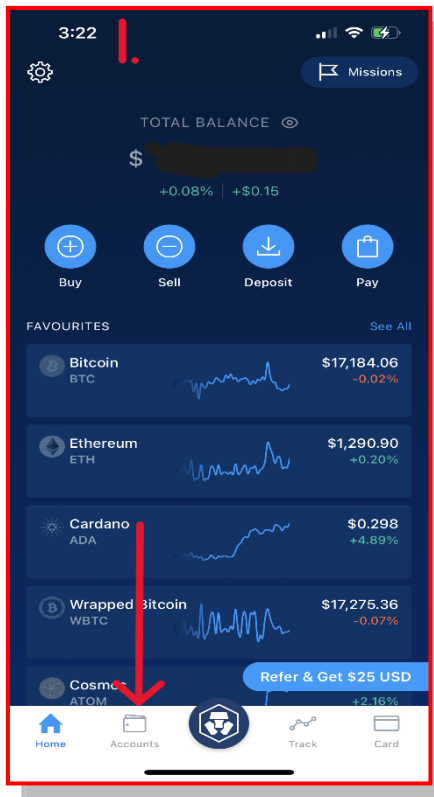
3:22

1.

Missions

TOTAL BALANCE

$

+0.08% | +$0.15

Buy

Sell

Deposit

Pay

FAVOURITES

See All

Bitcoin
BTC
$17,184.06
-0.02%

Ethereum
ETH
$1,290.90
+0.20%

Cardano
ADA
$0.298
+4.89%

Wrapped Bitcoin
WBTC
$17,275.36
-0.07%

Cosmo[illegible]
ATOM
+2.16%

Refer & Get $25 USD

Home

Accounts

Track

Card